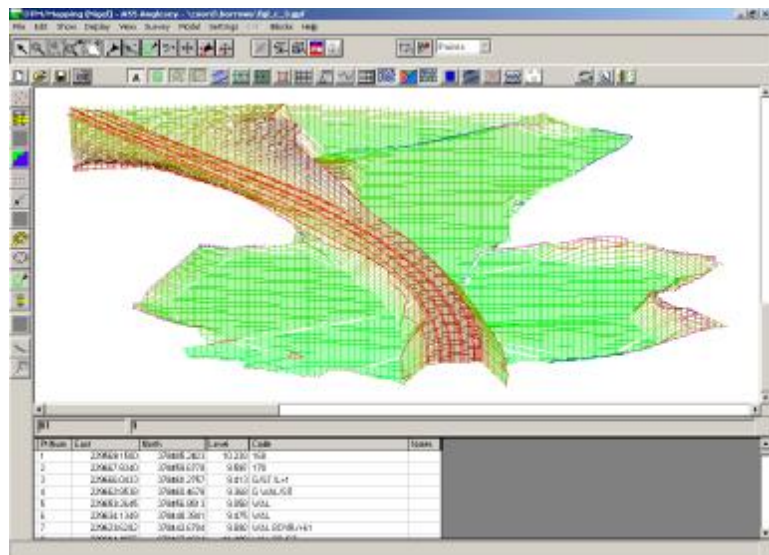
SPH Mapping (Nigel) - NSS Anglesey - \coord\borrow\fgl_c_1.gsf

File Edit Show Display View Survey Model Settings Blocks Help

Points

| P.Num | East | North | Level | Code | Notes |
|---|---|---|---|---|---|
| 1 | 239869.1580 | 378865.2820 | 10.230 | 168 | |
| 2 | 239867.9340 | 378858.6770 | 9.890 | 178 | |
| 3 | 239866.0410 | 378860.2757 | 9.813 | GATE IL+I | |
| 4 | 239863.9530 | 378860.4670 | 9.860 | G VAL/ST | |
| 5 | 239863.2645 | 378856.0913 | 9.860 | VASL | |
| 6 | 239834.1349 | 378848.3981 | 9.875 | VASL | |
| 7 | 239828.6282 | 378843.6784 | 9.880 | VASL ED/BURIE1 | |